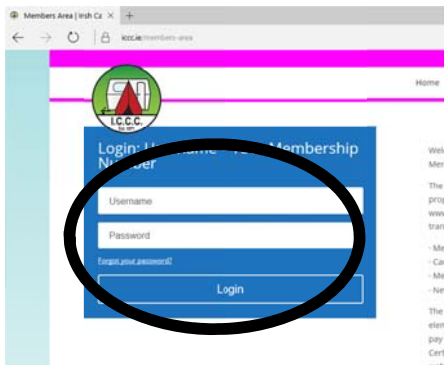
Members Area | Irish Ca ×  +

icccie/members-area

Home

I.C.C.C.
Est 1971

Login: U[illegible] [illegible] Membership Number

Username

Password

Forgot your password?

Login

Welc
Men

The
prop
www
tran

- Me
- Ca
- Me
- Ne

The
elen
pay
Cert